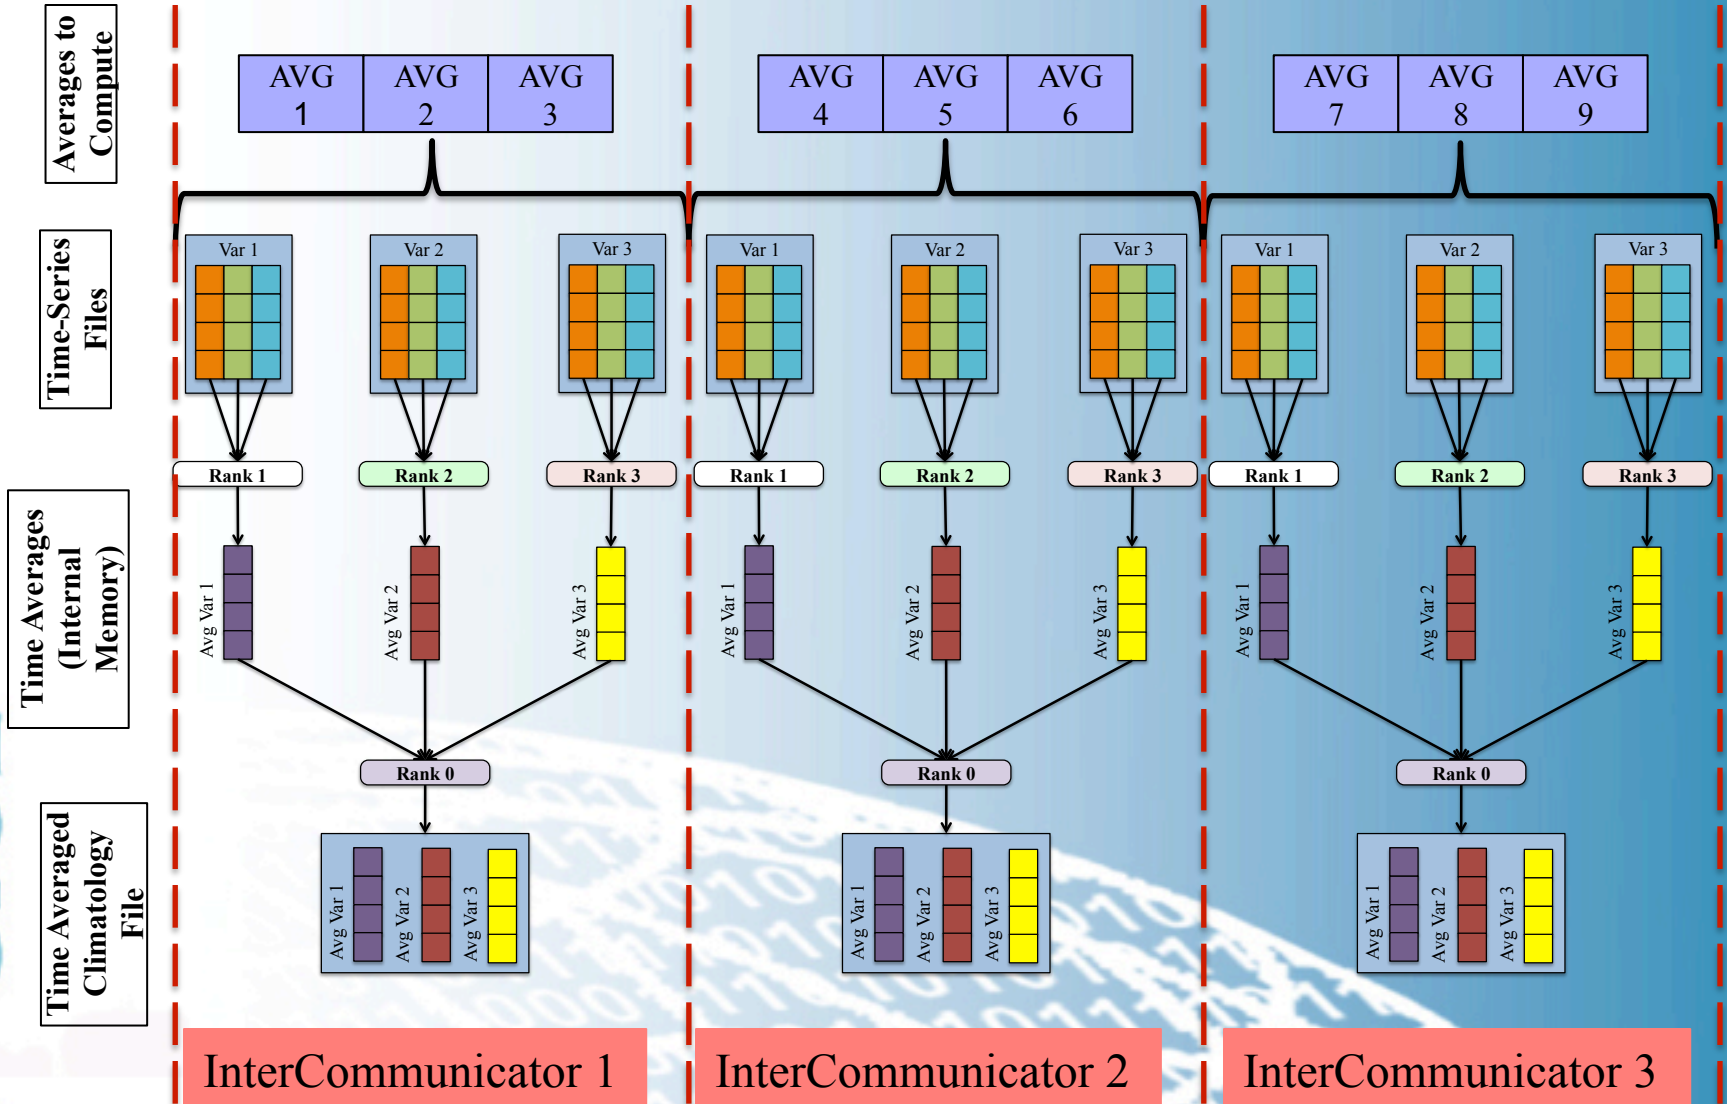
Averages to Compute

AVG 1 | AVG 2 | AVG 3
AVG 4 | AVG 5 | AVG 6
AVG 7 | AVG 8 | AVG 9

Time-Series Files

Var 1
Var 2
Var 3
Var 1
Var 2
Var 3
Var 1
Var 2
Var 3

Rank 1
Rank 2
Rank 3
Rank 1
Rank 2
Rank 3
Rank 1
Rank 2
Rank 3

Time Averags (Internal Memory)

Avg Var 1
Avg Var 2
Avg Var 3
Avg Var 1
Avg Var 2
Avg Var 3
Avg Var 1
Avg Var 2
Avg Var 3

Rank 0
Rank 0
Rank 0

Time Averaged Climatology File

Avg Var 1
Avg Var 2
Avg Var 3
Avg Var 1
Avg Var 2
Avg Var 3
Avg Var 1
Avg Var 2
Avg Var 3

InterCommunicator 1
InterCommunicator 2
InterCommunicator 3